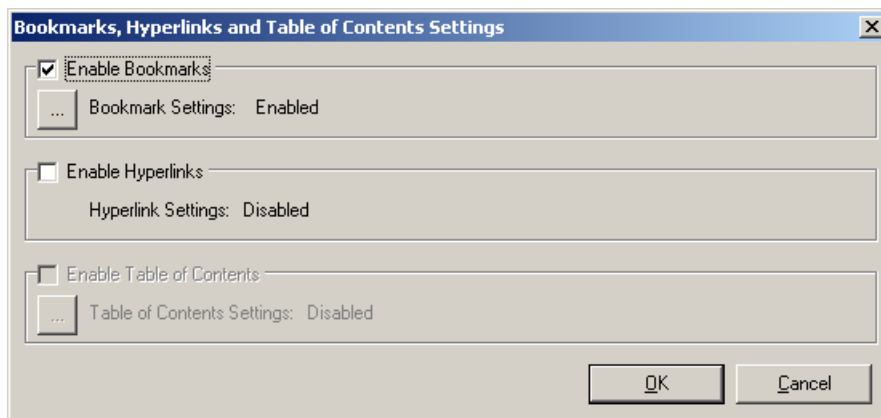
Bookmarks, Hyperlinks and Table of Contents Settings

Enable Bookmarks

...

Bookmark Settings: Enabled

Enable Hyperlinks

Hyperlink Settings: Disabled

Enable Table of Contents

...

Table of Contents Settings: Disabled

OK

Cancel